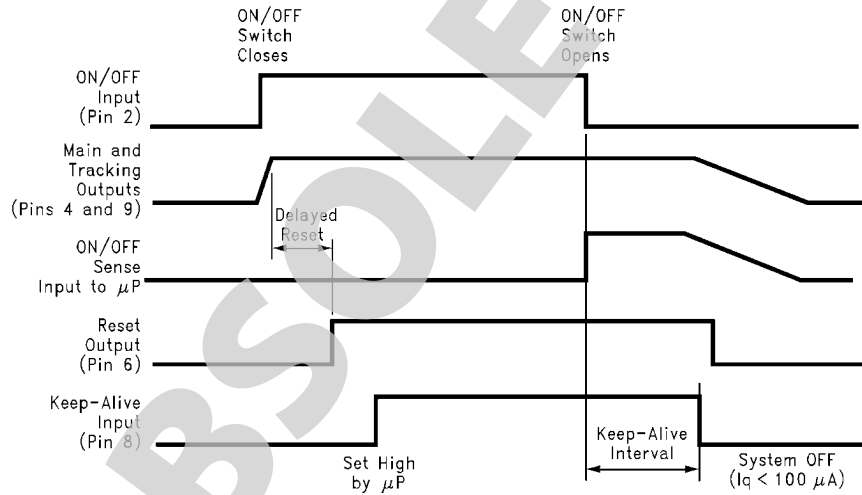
ON/OFF Switch Closes

ON/OFF Switch Opens

ON/OFF Input (Pin 2)

Main and Tracking Outputs (Pins 4 and 9)

Delayed Reset

ON/OFF Sense Input to $\mu$P

Reset Output (Pin 6)

Keep-Alive Input (Pin 8)

Set High by $\mu$P

Keep-Alive Interval

System OFF (Iq < 100 $\mu$A)

BSOLE